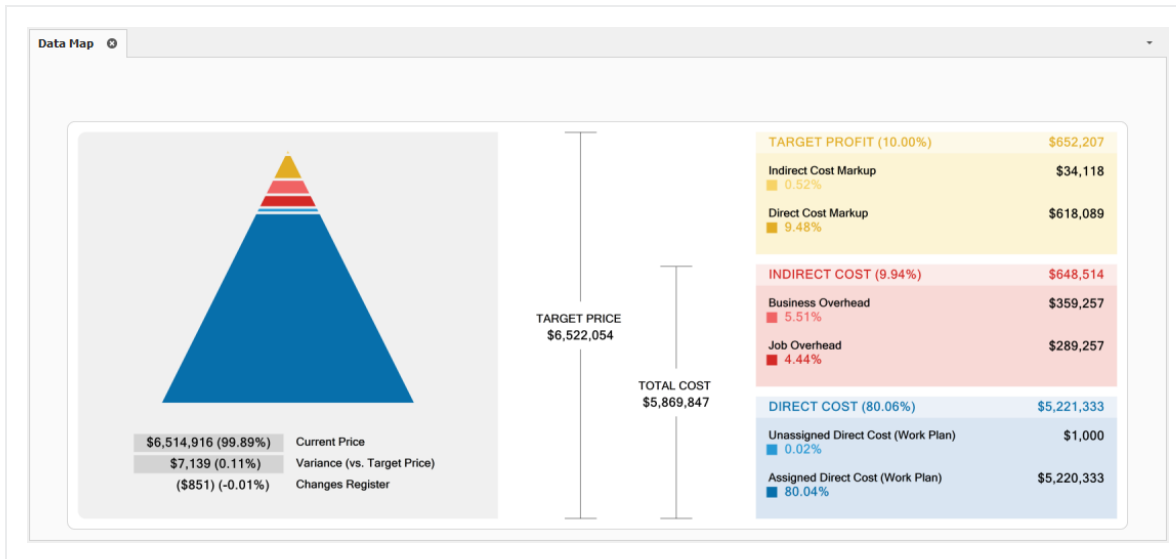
Data Map

$6,514,916 (99.89%) Current Price
$7,139 (0.11%) Variance (vs. Target Price)
($851) (-0.01%) Changes Register

TARGET PRICE
$6,522,054

TOTAL COST
$5,869,847

TARGET PROFIT (10.00%) $652,207
Indirect Cost Markup $34,118
0.52%
Direct Cost Markup $618,089
9.48%

INDIRECT COST (9.94%) $648,514
Business Overhead $359,257
5.51%
Job Overhead $289,257
4.44%

DIRECT COST (80.06%) $5,221,333
Unassigned Direct Cost (Work Plan) $1,000
0.02%
Assigned Direct Cost (Work Plan) $5,220,333
80.04%